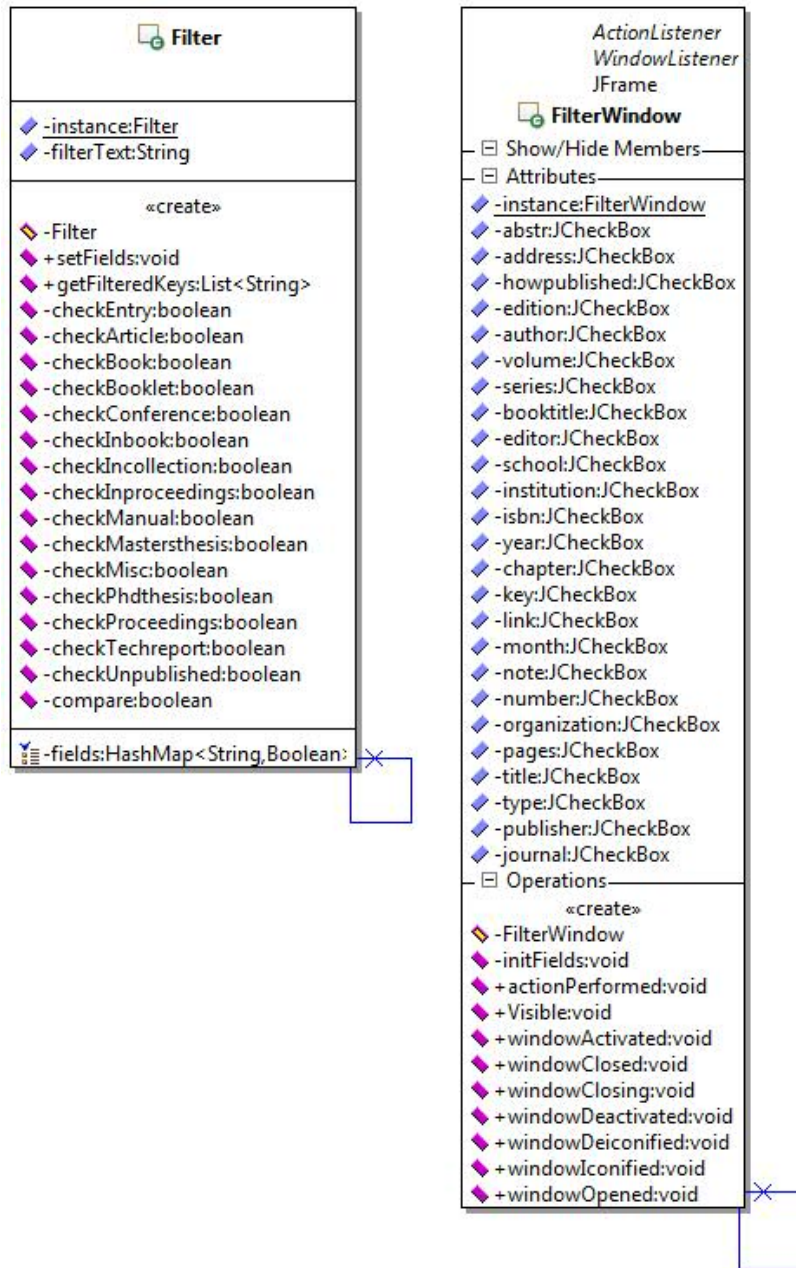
Filter

-instance:Filter
-filterText:String

«create»
-Filter
+setFields:void
+getFilteredKeys:List<String>
-checkEntry:boolean
-checkArticle:boolean
-checkBook:boolean
-checkBooklet:boolean
-checkConference:boolean
-checkInbook:boolean
-checkIncollection:boolean
-checkInproceedings:boolean
-checkManual:boolean
-checkMastersthesis:boolean
-checkMisc:boolean
-checkPhdthesis:boolean
-checkProceedings:boolean
-checkTechreport:boolean
-checkUnpublished:boolean
-compare:boolean

-fields:HashMap<String,Boolean>

ActionListener
WindowListener
JFrame
FilterWindow
Show/Hide Members
Attributes
-instance:FilterWindow
-abstr:JCheckBox
-address:JCheckBox
-howpublished:JCheckBox
-edition:JCheckBox
-author:JCheckBox
-volume:JCheckBox
-series:JCheckBox
-booktitle:JCheckBox
-editor:JCheckBox
-school:JCheckBox
-institution:JCheckBox
-isbn:JCheckBox
-year:JCheckBox
-chapter:JCheckBox
-key:JCheckBox
-link:JCheckBox
-month:JCheckBox
-note:JCheckBox
-number:JCheckBox
-organization:JCheckBox
-pages:JCheckBox
-title:JCheckBox
-type:JCheckBox
-publisher:JCheckBox
-journal:JCheckBox
Operations
«create»
-FilterWindow
-initFields:void
+actionPerformed:void
+Visible:void
+windowActivated:void
+windowClosed:void
+windowClosing:void
+windowDeactivated:void
+windowDeiconified:void
+windowIconified:void
+windowOpened:void